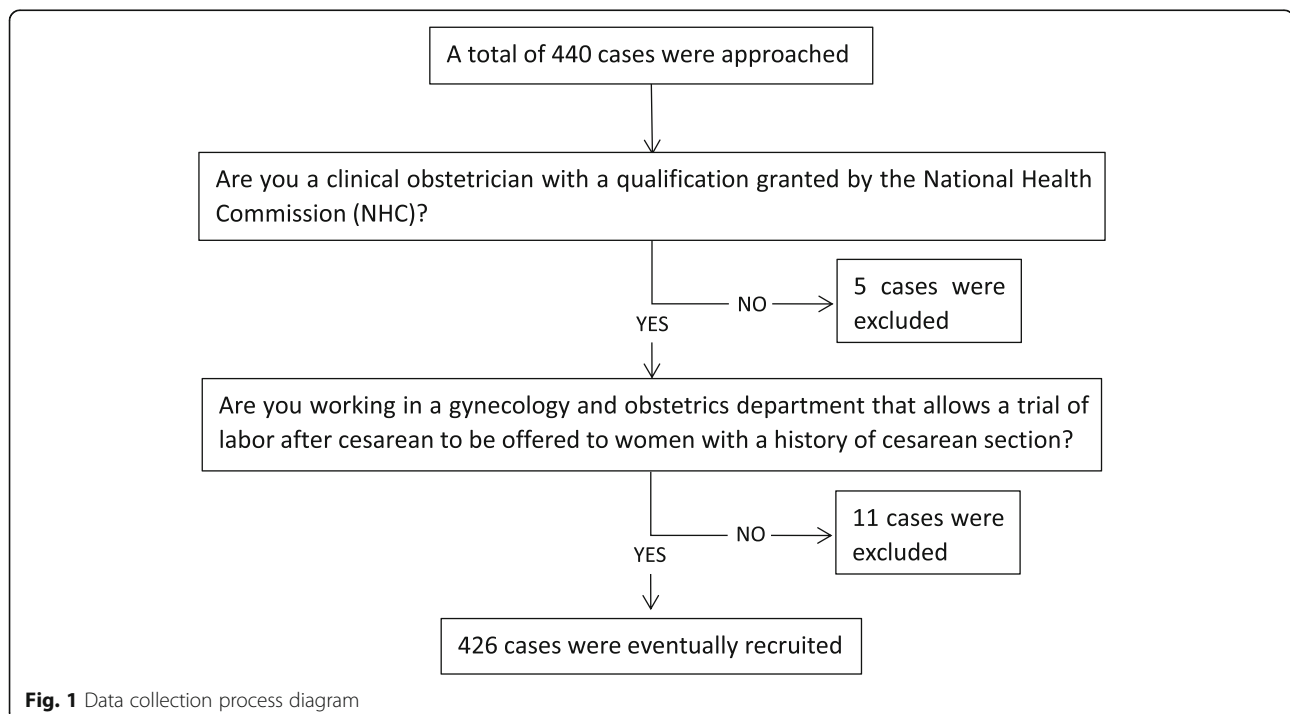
A total of 440 cases were approached

Are you a clinical obstetrician with a qualification granted by the National Health Commission (NHC)?

NO

5 cases were excluded

YES

Are you working in a gynecology and obstetrics department that allows a trial of labor after cesarean to be offered to women with a history of cesarean section?

NO

11 cases were excluded

YES

426 cases were eventually recruited

**Fig. 1** Data collection process diagram